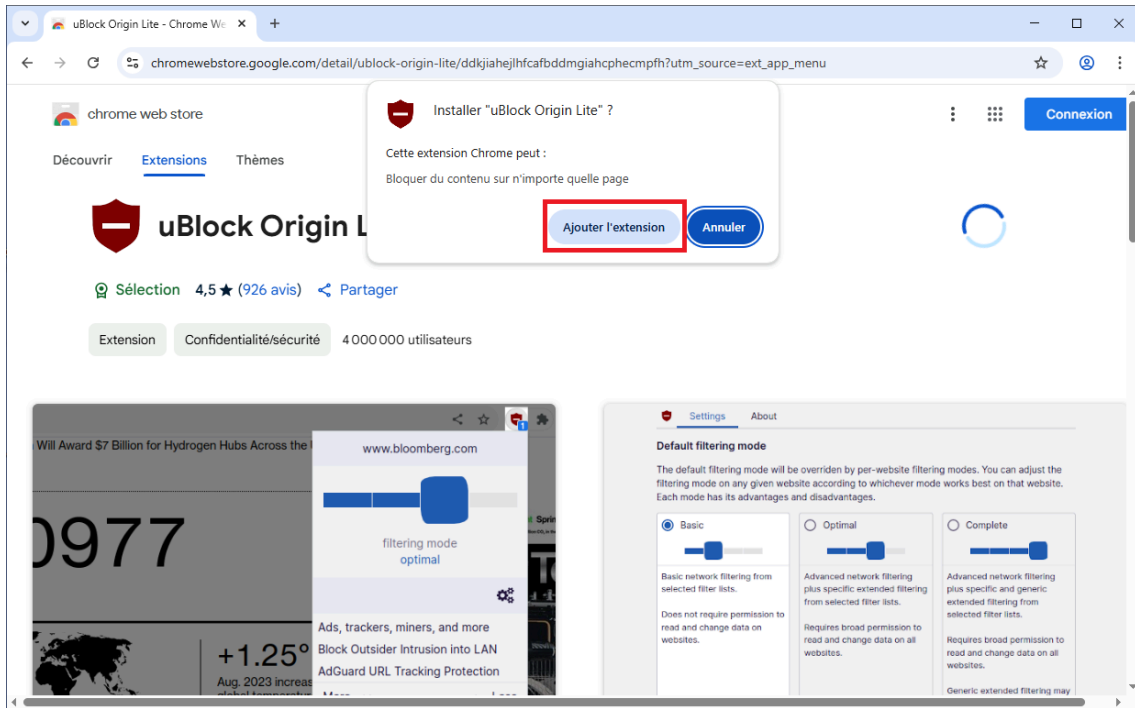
uBlock Origin Lite - Chrome We ×
+

chromewebstore.google.com/detail/ublock-origin-lite/ddkjiahejlhfcafbddmgiahcphecmpfh?utm_source=ext_app_menu

chrome web store

Connexion

Découvrir Extensions Thèmes

Installer "uBlock Origin Lite" ?

Cette extension Chrome peut :

Bloquer du contenu sur n'importe quelle page

Ajouter l'extension Annuler

uBlock Origin L

Sélection 4,5 ★ (926 avis) Partager

Extension Confidentialité/sécurité 4 000 000 utilisateurs

Will Award $7 Billion for Hydrogen Hubs Across the

www.bloomberg.com

filtering mode
optimal

0977

+1.25°
Aug. 2023 increas

Ads, trackers, miners, and more
Block Outsider Intrusion into LAN
AdGuard URL Tracking Protection

Settings About

Default filtering mode

The default filtering mode will be overriden by per-website filtering modes. You can adjust the filtering mode on any given website according to whichever mode works best on that website. Each mode has its advantages and disadvantages.

Basic
Basic network filtering from selected filter lists.
Does not require permission to read and change data on websites.

Optimal
Advanced network filtering plus specific extended filtering from selected filter lists.
Requires broad permission to read and change data on all websites.

Complete
Advanced network filtering plus specific and generic extended filtering from selected filter lists.
Requires broad permission to read and change data on all websites.
Generic extended filtering may